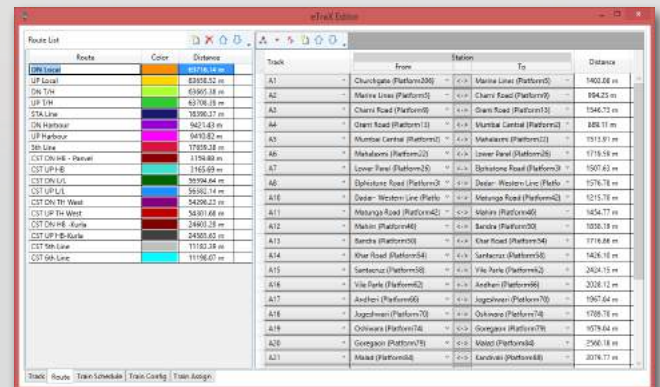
eTreX Editor

Route List

| Route | Color | Distance |
|---|---|---|
| DN Local | | 65718.14 m |
| UP Local | | 63658.52 m |
| DN T/H | | 63665.18 m |
| UP T/H | | 63708.39 m |
| STA Line | | 18390.37 m |
| DN Harbour | | 9421.43 m |
| UP Harbour | | 9410.82 m |
| 5th Line | | 17859.38 m |
| CST DN H/B - Panvel | | 1159.88 m |
| CST UP H/B | | 3165.69 m |
| CST DN L/L | | 56594.64 m |
| CST UP L/L | | 56582.14 m |
| CST DN TH West | | 54286.23 m |
| CST UP TH West | | 54301.68 m |
| CST DN H/B -Kurla | | 24803.29 m |
| CST UP H/B-Kurla | | 24385.60 m |
| CST 5th Line | | 11183.39 m |
| CST 6th Line | | 11196.07 m |

| Track | Station From | | Station To | Distance |
|---|---|---|---|---|
| A1 | Churchgate (Platform206) | <-> | Marine Lines (Platform5) | 1403.88 m |
| A2 | Marine Lines (Platform5) | <-> | Charni Road (Platform9) | 994.25 m |
| A3 | Charni Road (Platform9) | <-> | Grant Road (Platform13) | 1546.73 m |
| A4 | Grant Road (Platform13) | <-> | Mumbai Central (Platform2) | 889.11 m |
| A5 | Mumbai Central (Platform2) | <-> | Mahalaxmi (Platform22) | 1513.91 m |
| A6 | Mahalaxmi (Platform22) | <-> | Lower Parel (Platform26) | 1719.59 m |
| A7 | Lower Parel (Platform26) | <-> | Elphistone Road (Platform3 | 1507.63 m |
| A8 | Elphistone Road (Platform3 | <-> | Dadar- Western Line (Platfo | 1576.78 m |
| A10 | Dadar- Western Line (Platfo | <-> | Matunga Road (Platform42) | 1215.78 m |
| A11 | Matunga Road (Platform42) | <-> | Mahim (Platform46) | 1454.77 m |
| A12 | Mahim (Platform46) | <-> | Bandra (Platform50) | 1858.18 m |
| A13 | Bandra (Platform50) | <-> | Khar Road (Platform54) | 1716.86 m |
| A14 | Khar Road (Platform54) | <-> | Santacruz (Platform58) | 1406.18 m |
| A15 | Santacruz (Platform58) | <-> | Vile Parle (Platform62) | 2424.15 m |
| A16 | Vile Parle (Platform62) | <-> | Andheri (Platform66) | 2028.12 m |
| A17 | Andheri (Platform66) | <-> | Jogeshwari (Platform70) | 1967.64 m |
| A18 | Jogeshwari (Platform70) | <-> | Oshiwara (Platform74) | 1788.78 m |
| A19 | Oshiwara (Platform74) | <-> | Goregaon (Platform79) | 1579.84 m |
| A20 | Goregaon (Platform79) | <-> | Malad (Platform84) | 2560.18 m |
| A21 | Malad (Platform84) | <-> | Kandivali (Platform88) | 2076.77 m |

Track | Route | Train Schedule | Train Config | Train Assign